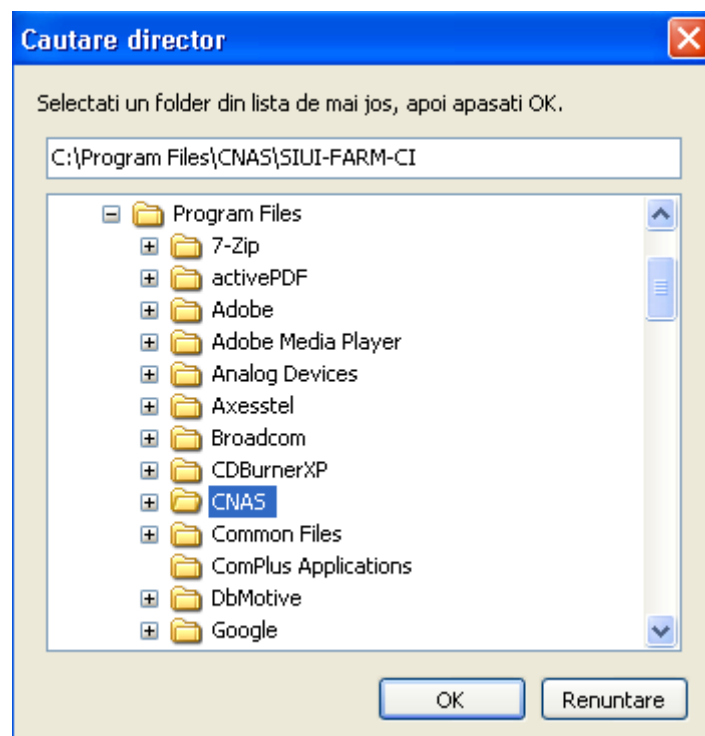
Cautare director

Selectati un folder din lista de mai jos, apoi apasati OK.

C:\Program Files\CNAS\SIUI-FARM-CI

Program Files
7-Zip
activePDF
Adobe
Adobe Media Player
Analog Devices
Axesstel
Broadcom
CDBurnerXP
CNAS
Common Files
ComPlus Applications
DbMotive
Google

OK
Renuntare